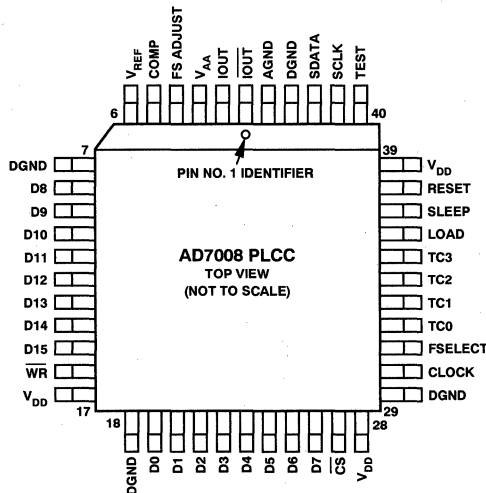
$V_{REF}$ COMP FS ADJUST $V_{AA}$ IOUT $\overline{IOUT}$ AGND DGND SDATA SCLK TEST

6 40

7 39

PIN NO. 1 IDENTIFIER

DGND
D8
D9
D10
D11
D12
D13
D14
D15
$\overline{WR}$
$V_{DD}$

$V_{DD}$
RESET
SLEEP
LOAD
TC3
TC2
TC1
TC0
FSELECT
CLOCK
DGND

AD7008 PLCC
TOP VIEW
(NOT TO SCALE)

17 29

18 28

DGND D0 D1 D2 D3 D4 D5 D6 D7 $\overline{CS}$ $V_{DD}$